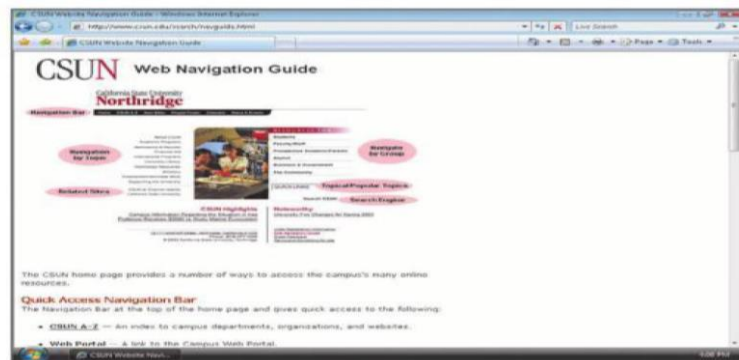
CSUN Website Navigation Guide - Windows Internet Explorer

http://www.csun.edu/search/navguide.html

Live Search

CSUN Website Navigation Guide

Page ▾ Tools ▾

CSUN Web Navigation Guide

California State University
Northridge

Navigation Bar

Navigation by Topic

Navigate by Group

Related Sites

Topical/Popular Topics

Search Engine

CSUN Highlights

Nationality

The CSUN home page provides a number of ways to access the campus's many online resources.

Quick Access Navigation Bar

The Navigation Bar at the top of the home page and gives quick access to the following:

• CSUN A-Z — An index to campus departments, organizations, and websites.

• Web Portal — A link to the Campus Web Portal.

CSUN Website Navi...